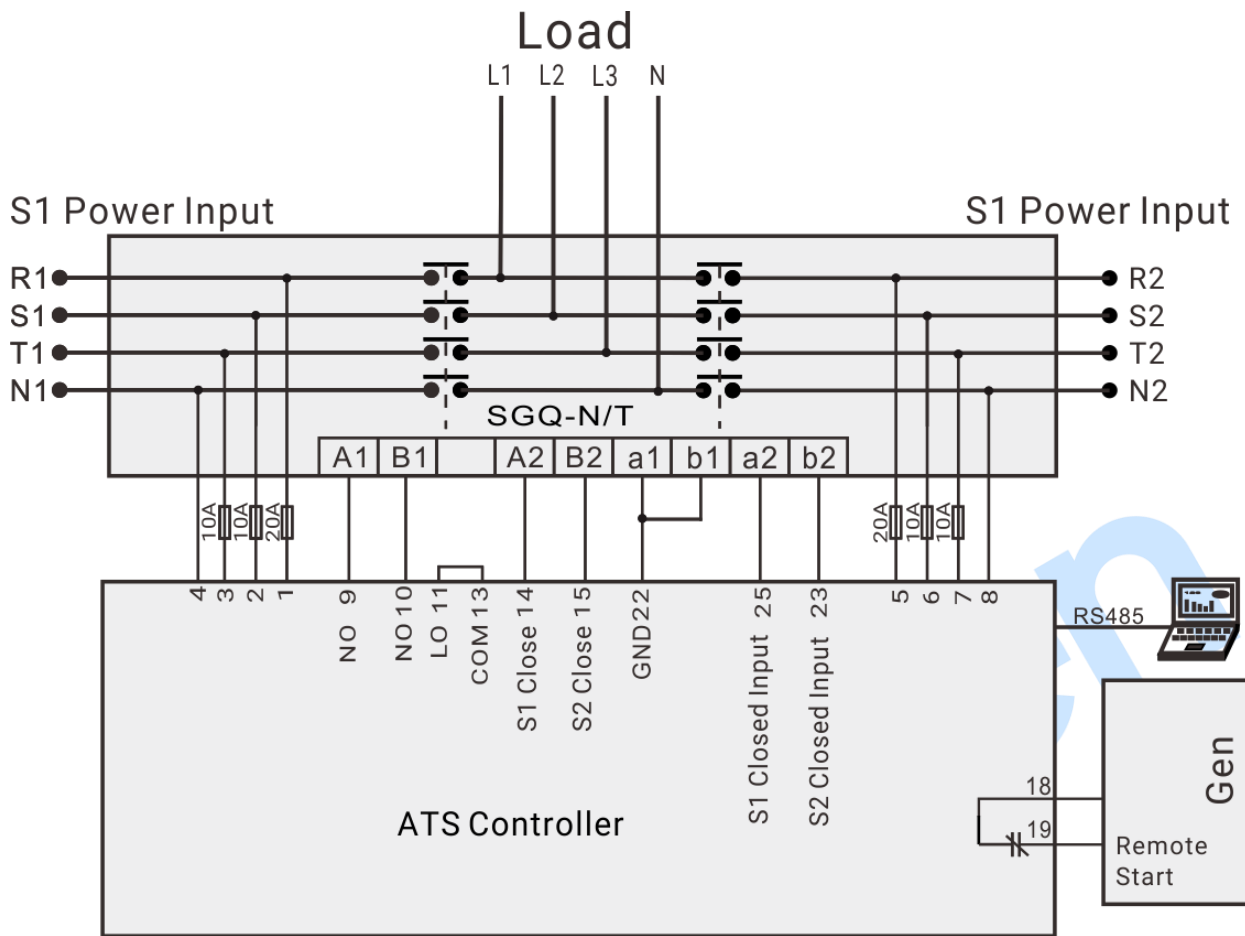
Load
L1 L2 L3 N

S1 Power Input

S1 Power Input

R1
S1
T1
N1

R2
S2
T2
N2

SGQ-N/T

| A1 | B1 | | A2 | B2 | a1 | b1 | a2 | b2 |
|---|---|---|---|---|---|---|---|---|

10A 10A 10A 20A

20A 10A 10A 10A

4 3 2 1

NO 9
NO 10
LO 11
COM 13
S1 Close 14
S2 Close 15
GND 22
S1 Closed Input 25
S2 Closed Input 23

5 6 7 8

RS485

ATS Controller

18
19

Gen

Remote
Start